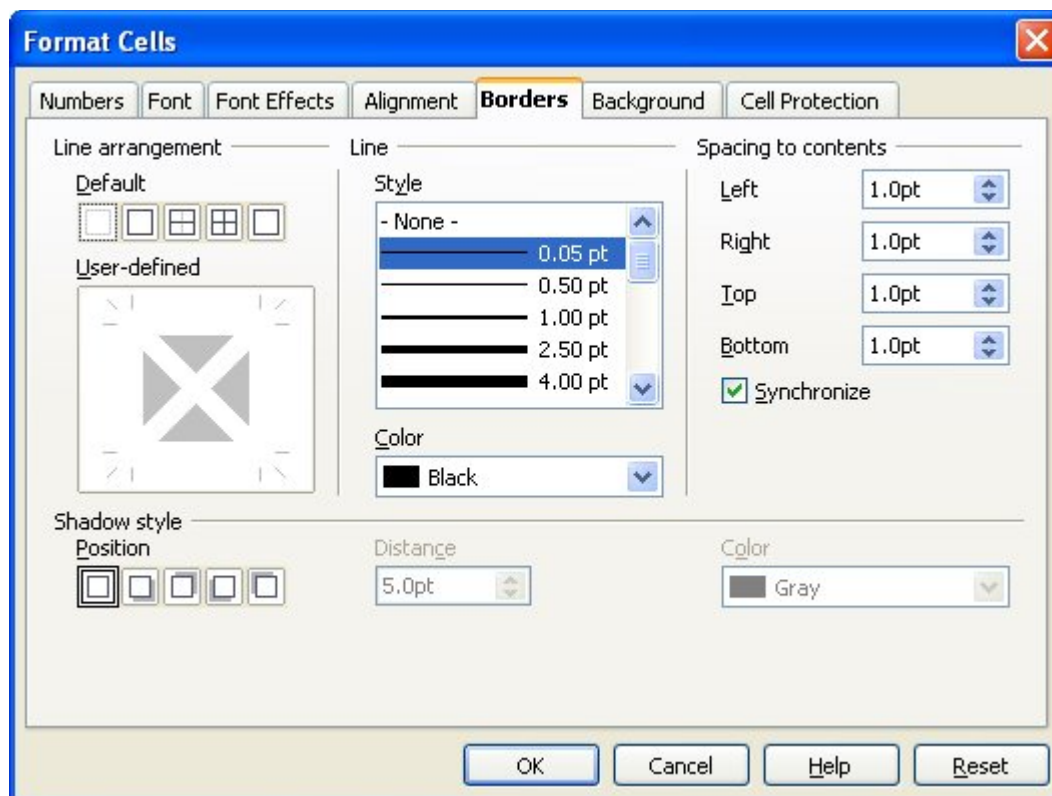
Format Cells

Numbers | Font | Font Effects | Alignment | Borders | Background | Cell Protection

Line arrangement

Default

User-defined

Line

Style

- None -
0.05 pt
0.50 pt
1.00 pt
2.50 pt
4.00 pt

Color

Black

Spacing to contents

Left 1.0pt

Right 1.0pt

Top 1.0pt

Bottom 1.0pt

Synchronize

Shadow style

Position

Distance

5.0pt

Color

Gray

OK Cancel Help Reset